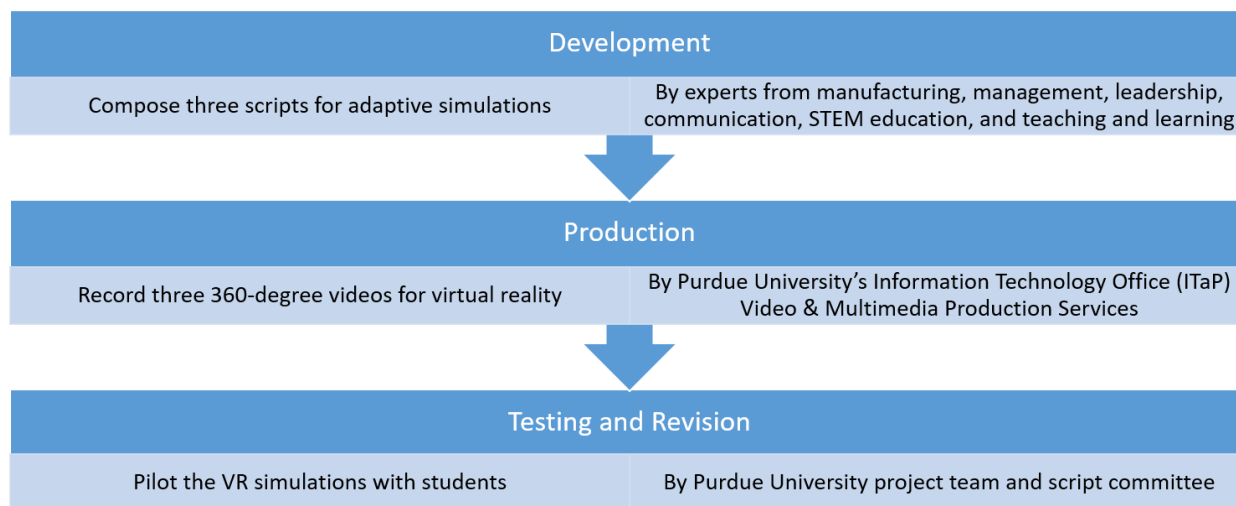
Development

Compose three scripts for adaptive simulations

By experts from manufacturing, management, leadership, communication, STEM education, and teaching and learning

Production

Record three 360-degree videos for virtual reality

By Purdue University's Information Technology Office (ITaP) Video & Multimedia Production Services

Testing and Revision

Pilot the VR simulations with students

By Purdue University project team and script committee